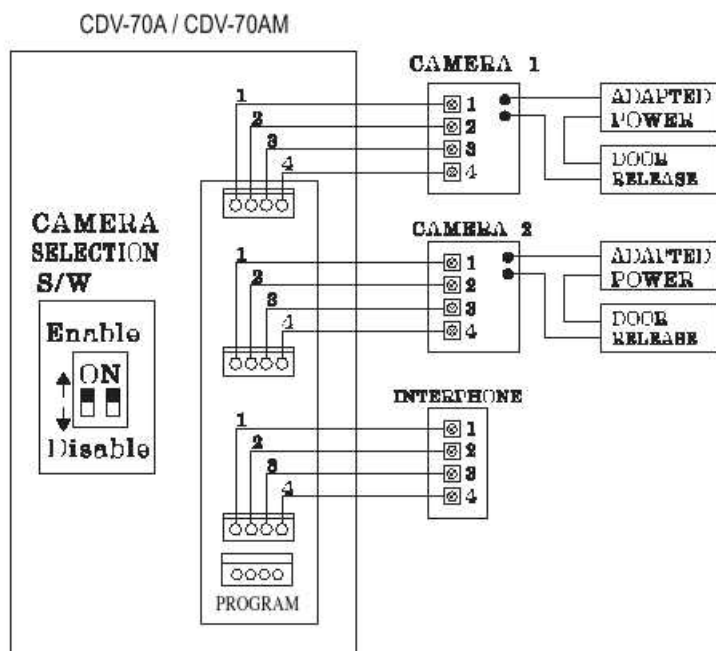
CDV-70A / CDV-70AM

CAMERA SELECTION S/W

Enable

ON

Disable

1
2
3
4

1
2
3
4

1
2
3
4

PROGRAM

CAMERA 1

1
2
3
4

ADAPTED POWER

DOOR RELEASE

CAMERA 2

1
2
3
4

ADAPTED POWER

DOOR RELEASE

INTERPHONE

1
2
3
4